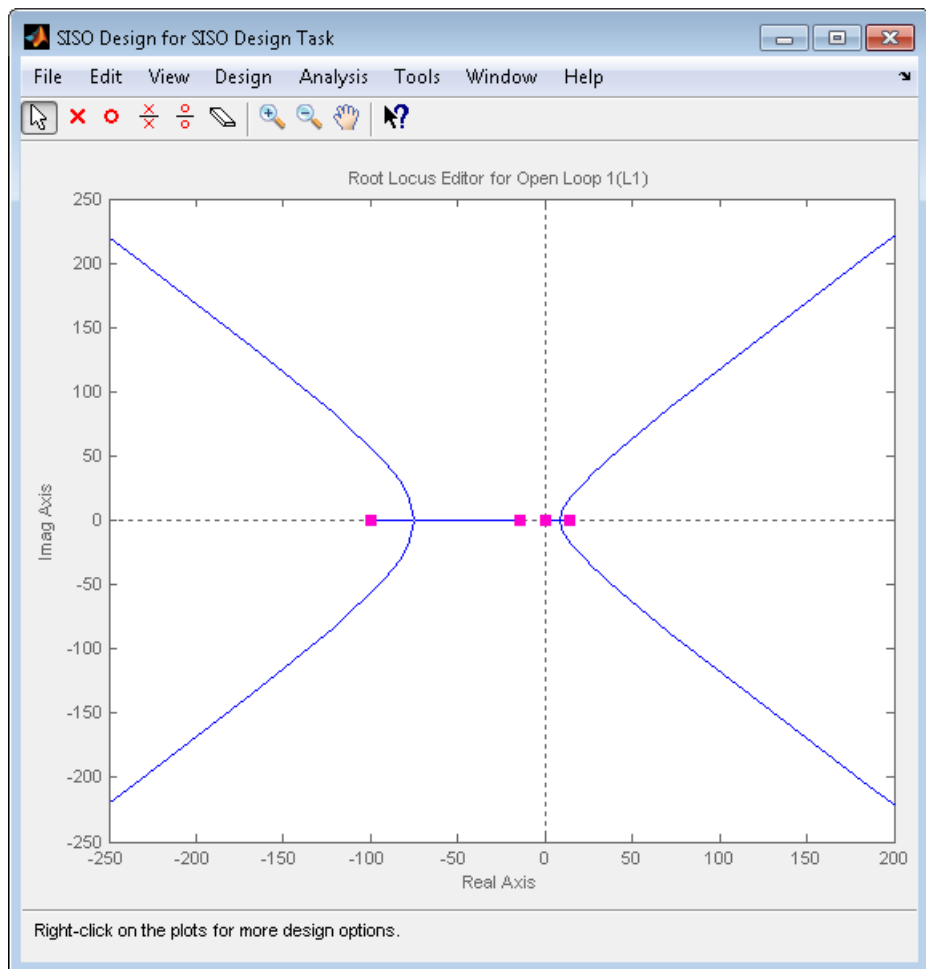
SISO Design for SISO Design Task

File Edit View Design Analysis Tools Window Help

Root Locus Editor for Open Loop 1(L1)

250
200
150
100
50
0
-50
-100
-150
-200
-250

Imag Axis

-250 -200 -150 -100 -50 0 50 100 150 200

Real Axis

Right-click on the plots for more design options.